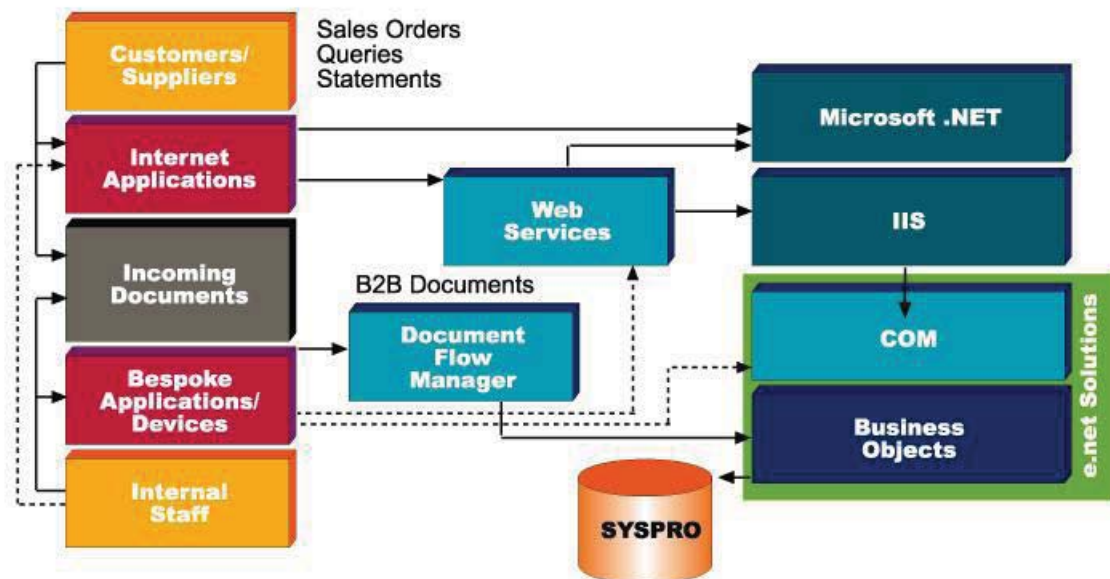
Customers/ Suppliers

Sales Orders
Queries
Statements

Internet Applications

Incoming Documents

Bespoke Applications/ Devices

Internal Staff

Microsoft .NET

Web Services

IIS

B2B Documents

Document Flow Manager

COM

Business Objects

e.net Solutions

SYSPRO